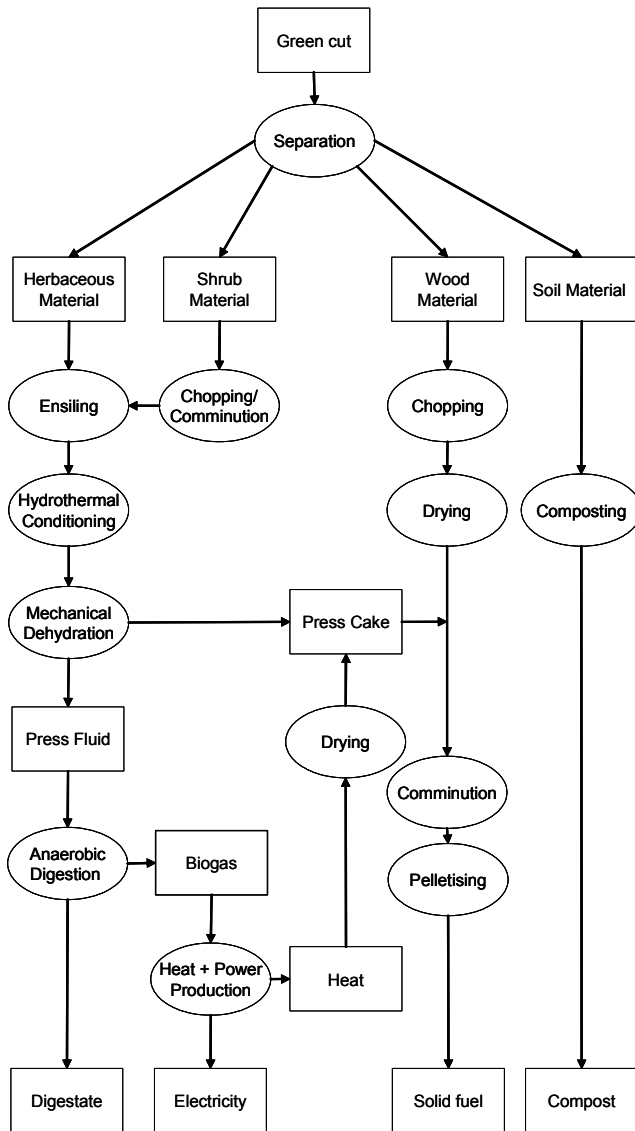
Green cut

Separation

Herbaceous Material

Shrub Material

Wood Material

Soil Material

Ensiling

Chopping/ Comminution

Chopping

Hydrothermal Conditioning

Drying

Composting

Mechanical Dehydration

Press Cake

Press Fluid

Drying

Comminution

Anaerobic Digestion

Biogas

Pelletising

Heat + Power Production

Heat

Digestate

Electricity

Solid fuel

Compost